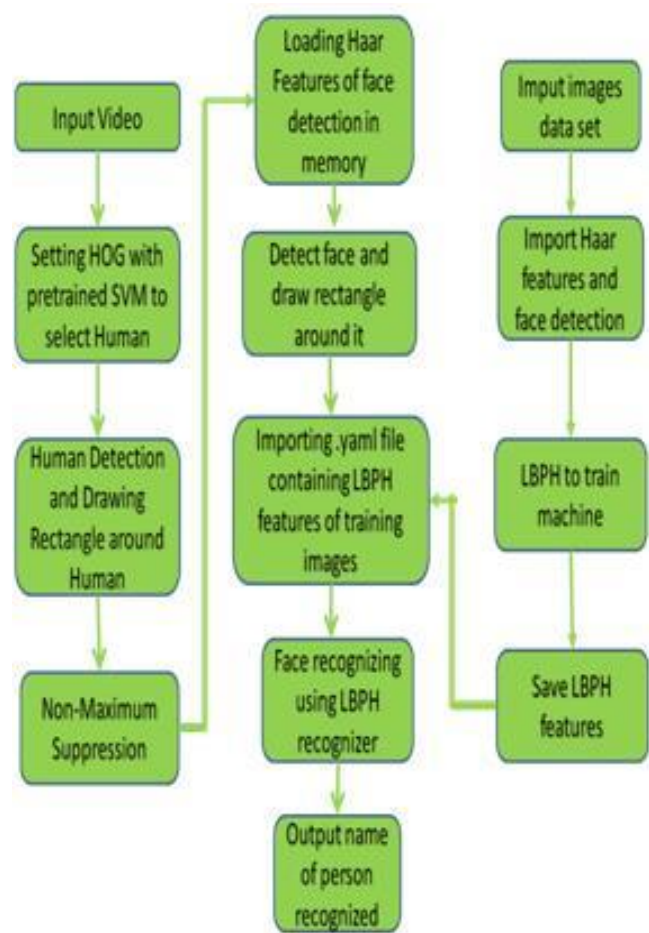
Input Video

Setting HOG with pretrained SVM to select Human

Human Detection and Drawing Rectangle around Human

Non-Maximum Suppression

Loading Haar Features of face detection in memory

Detect face and draw rectangle around it

Importing .yaml file containing LBPH features of training images

Face recognizing using LBPH recognizer

Output name of person recognized

Imput images data set

Import Haar features and face detection

LBPH to train machine

Save LBPH features